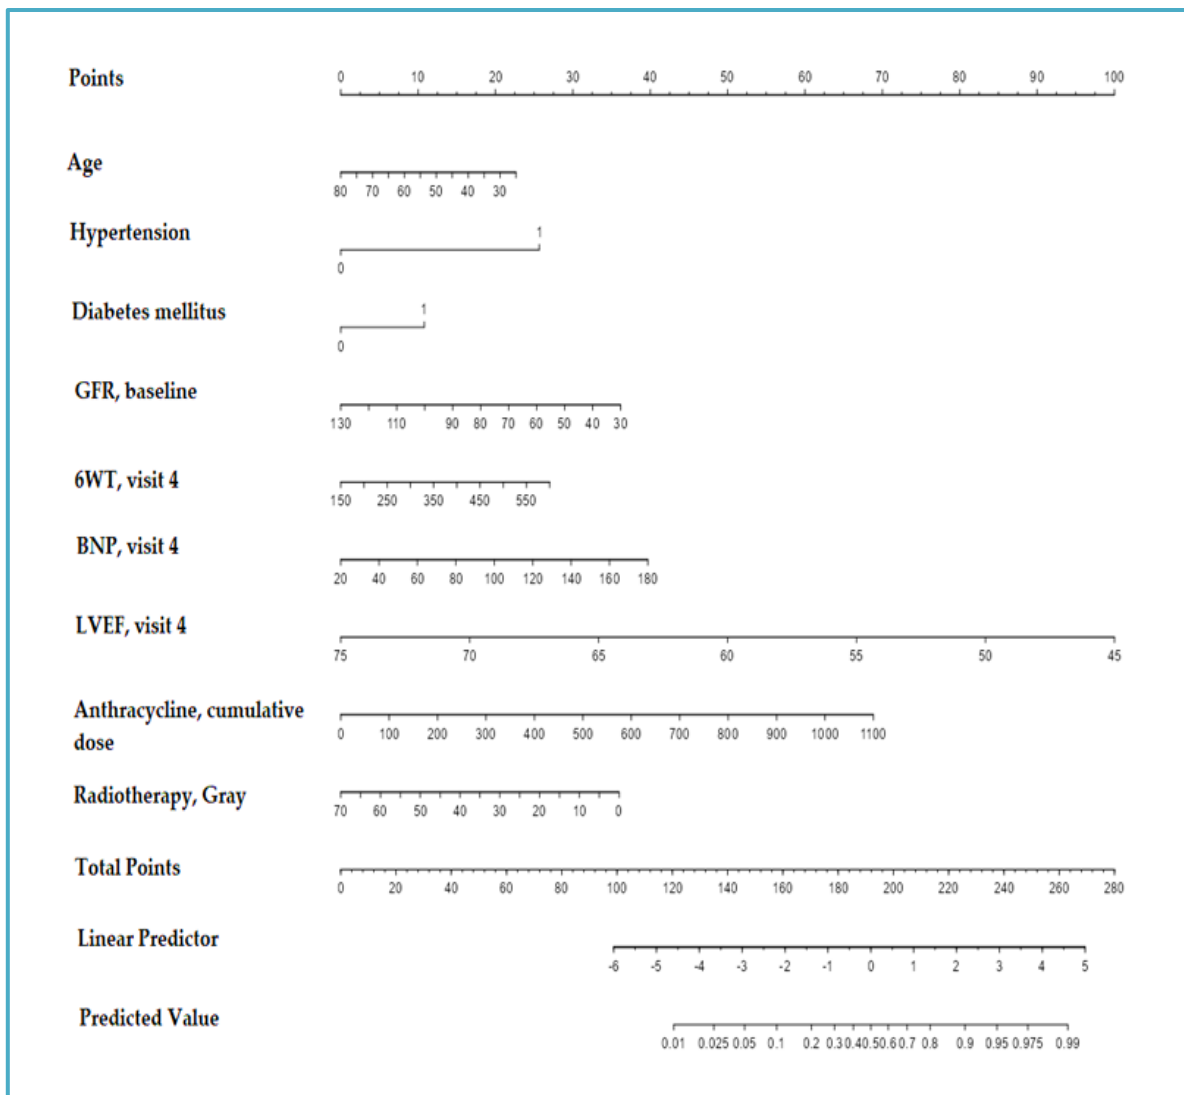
Points
0 10 20 30 40 50 60 70 80 90 100

Age
80 70 60 50 40 30

Hypertension
1
0

Diabetes mellitus
1
0

GFR, baseline
130 110 90 80 70 60 50 40 30

6WT, visit 4
150 250 350 450 550

BNP, visit 4
20 40 60 80 100 120 140 160 180

LVEF, visit 4
75 70 65 60 55 50 45

Anthracycline, cumulative dose
0 100 200 300 400 500 600 700 800 900 1000 1100

Radiotherapy, Gray
70 60 50 40 30 20 10 0

Total Points
0 20 40 60 80 100 120 140 160 180 200 220 240 260 280

Linear Predictor
-6 -5 -4 -3 -2 -1 0 1 2 3 4 5

Predicted Value
0.01 0.025 0.05 0.1 0.2 0.3 0.4 0.5 0.6 0.7 0.8 0.9 0.95 0.975 0.99